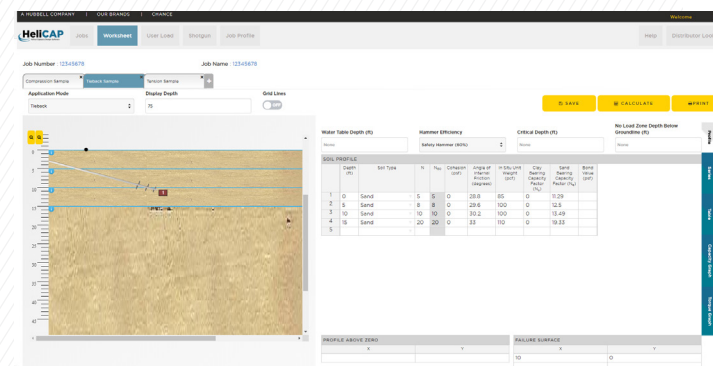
A HUBBELL COMPANY | OUR BRANDS | CHANCE

Welcome

HeliCAP

Jobs Worksheet User Load Shotgun Job Profile

Help Distributor Loo

Job Number : 12345678

Job Name : 12345678

Compression Sample Tieback Sample Tension Sample

Application Mode
Tieback

Display Depth
70

Grid Lines
OFF

SAVE CALCULATE PRINT

Water Table Depth (ft)
None

Hammer Efficiency
Safety Hammer (60%)

Critical Depth (ft)
None

No Load Zone Depth Below Groundline (ft)
None

SOIL PROFILE

| | Depth (ft) | Soil Type | N | $N_{60}$ | Cohesion (psf) | Angle of Internal Friction (degrees) | In Situ Unit Weight (pcf) | Clay Bearing Capacity Factor ($N_c$) | Sand Bearing Capacity Factor ($N_q$) | Bond Value (psf) |
|---|---|---|---|---|---|---|---|---|---|---|
| 1 | 0 | Sand | 5 | 5 | 0 | 28.8 | 85 | 0 | 11.29 | |
| 2 | 5 | Sand | 8 | 8 | 0 | 29.6 | 100 | 0 | 12.5 | |
| 3 | 10 | Sand | 10 | 10 | 0 | 30.2 | 100 | 0 | 13.49 | |
| 4 | 15 | Sand | 20 | 20 | 0 | 33 | 110 | 0 | 19.33 | |
| 5 | | | | | | | | | | |

PROFILE ABOVE ZERO

| X | Y |
|---|---|

FAILURE SURFACE

| X | Y |
|---|---|
| 10 | 0 |

Profile Series Table Capacity Graph Torque Graph